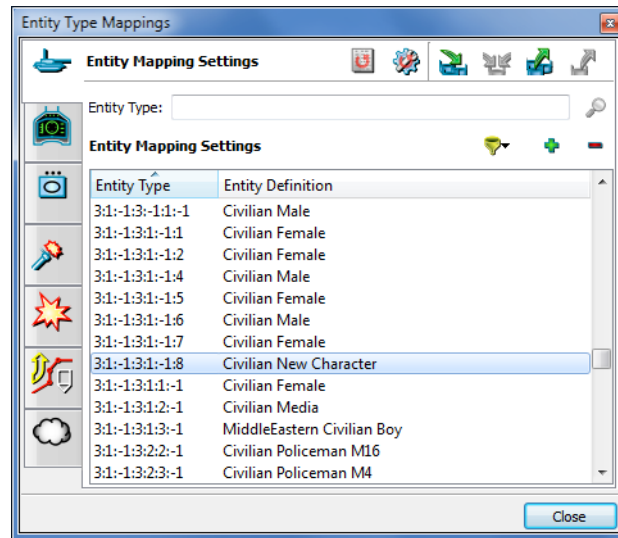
Entity Type Mappings

Entity Mapping Settings

Entity Type:

Entity Mapping Settings

| Entity Type | Entity Definition |
|---|---|
| 3:1:-1:3:-1:1:-1 | Civilian Male |
| 3:1:-1:3:1:-1:1 | Civilian Female |
| 3:1:-1:3:1:-1:2 | Civilian Female |
| 3:1:-1:3:1:-1:4 | Civilian Male |
| 3:1:-1:3:1:-1:5 | Civilian Female |
| 3:1:-1:3:1:-1:6 | Civilian Male |
| 3:1:-1:3:1:-1:7 | Civilian Female |
| 3:1:-1:3:1:-1:8 | Civilian New Character |
| 3:1:-1:3:1:1:-1 | Civilian Female |
| 3:1:-1:3:1:2:-1 | Civilian Media |
| 3:1:-1:3:1:3:-1 | MiddleEastern Civilian Boy |
| 3:1:-1:3:2:2:-1 | Civilian Policeman M16 |
| 3:1:-1:3:2:3:-1 | Civilian Policeman M4 |

Close